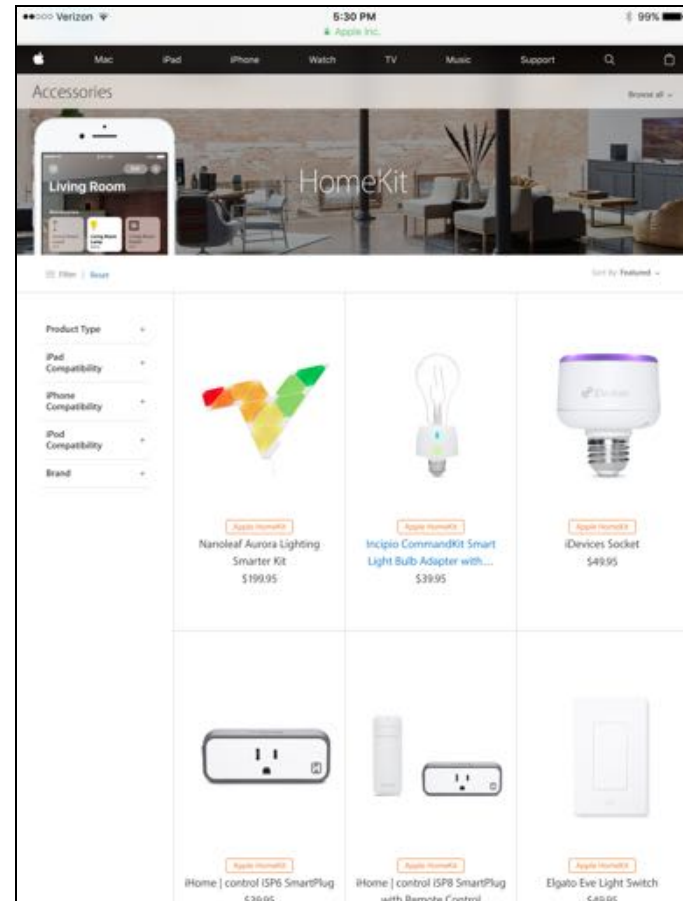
●●○○○ Verizon 5:30 PM 99%
Apple Inc.

Mac iPad iPhone Watch TV Music Support

Accessories

Browse all

Living Room

HomeKit

Filter | Reset

Sort By Featured

Product Type +

iPad Compatibility +

iPhone Compatibility +

iPod Compatibility +

Brand +

Apple HomeKit
Nanoleaf Aurora Lighting Smarter Kit
$199.95

Apple HomeKit
Incipio CommandKit Smart Light Bulb Adapter with...
$39.95

Apple HomeKit
iDevices Socket
$49.95

Apple HomeKit
iHome | control ISP6 SmartPlug
$39.95

Apple HomeKit
iHome | control ISP8 SmartPlug with Remote Control

Apple HomeKit
Elgato Eve Light Switch
$49.95